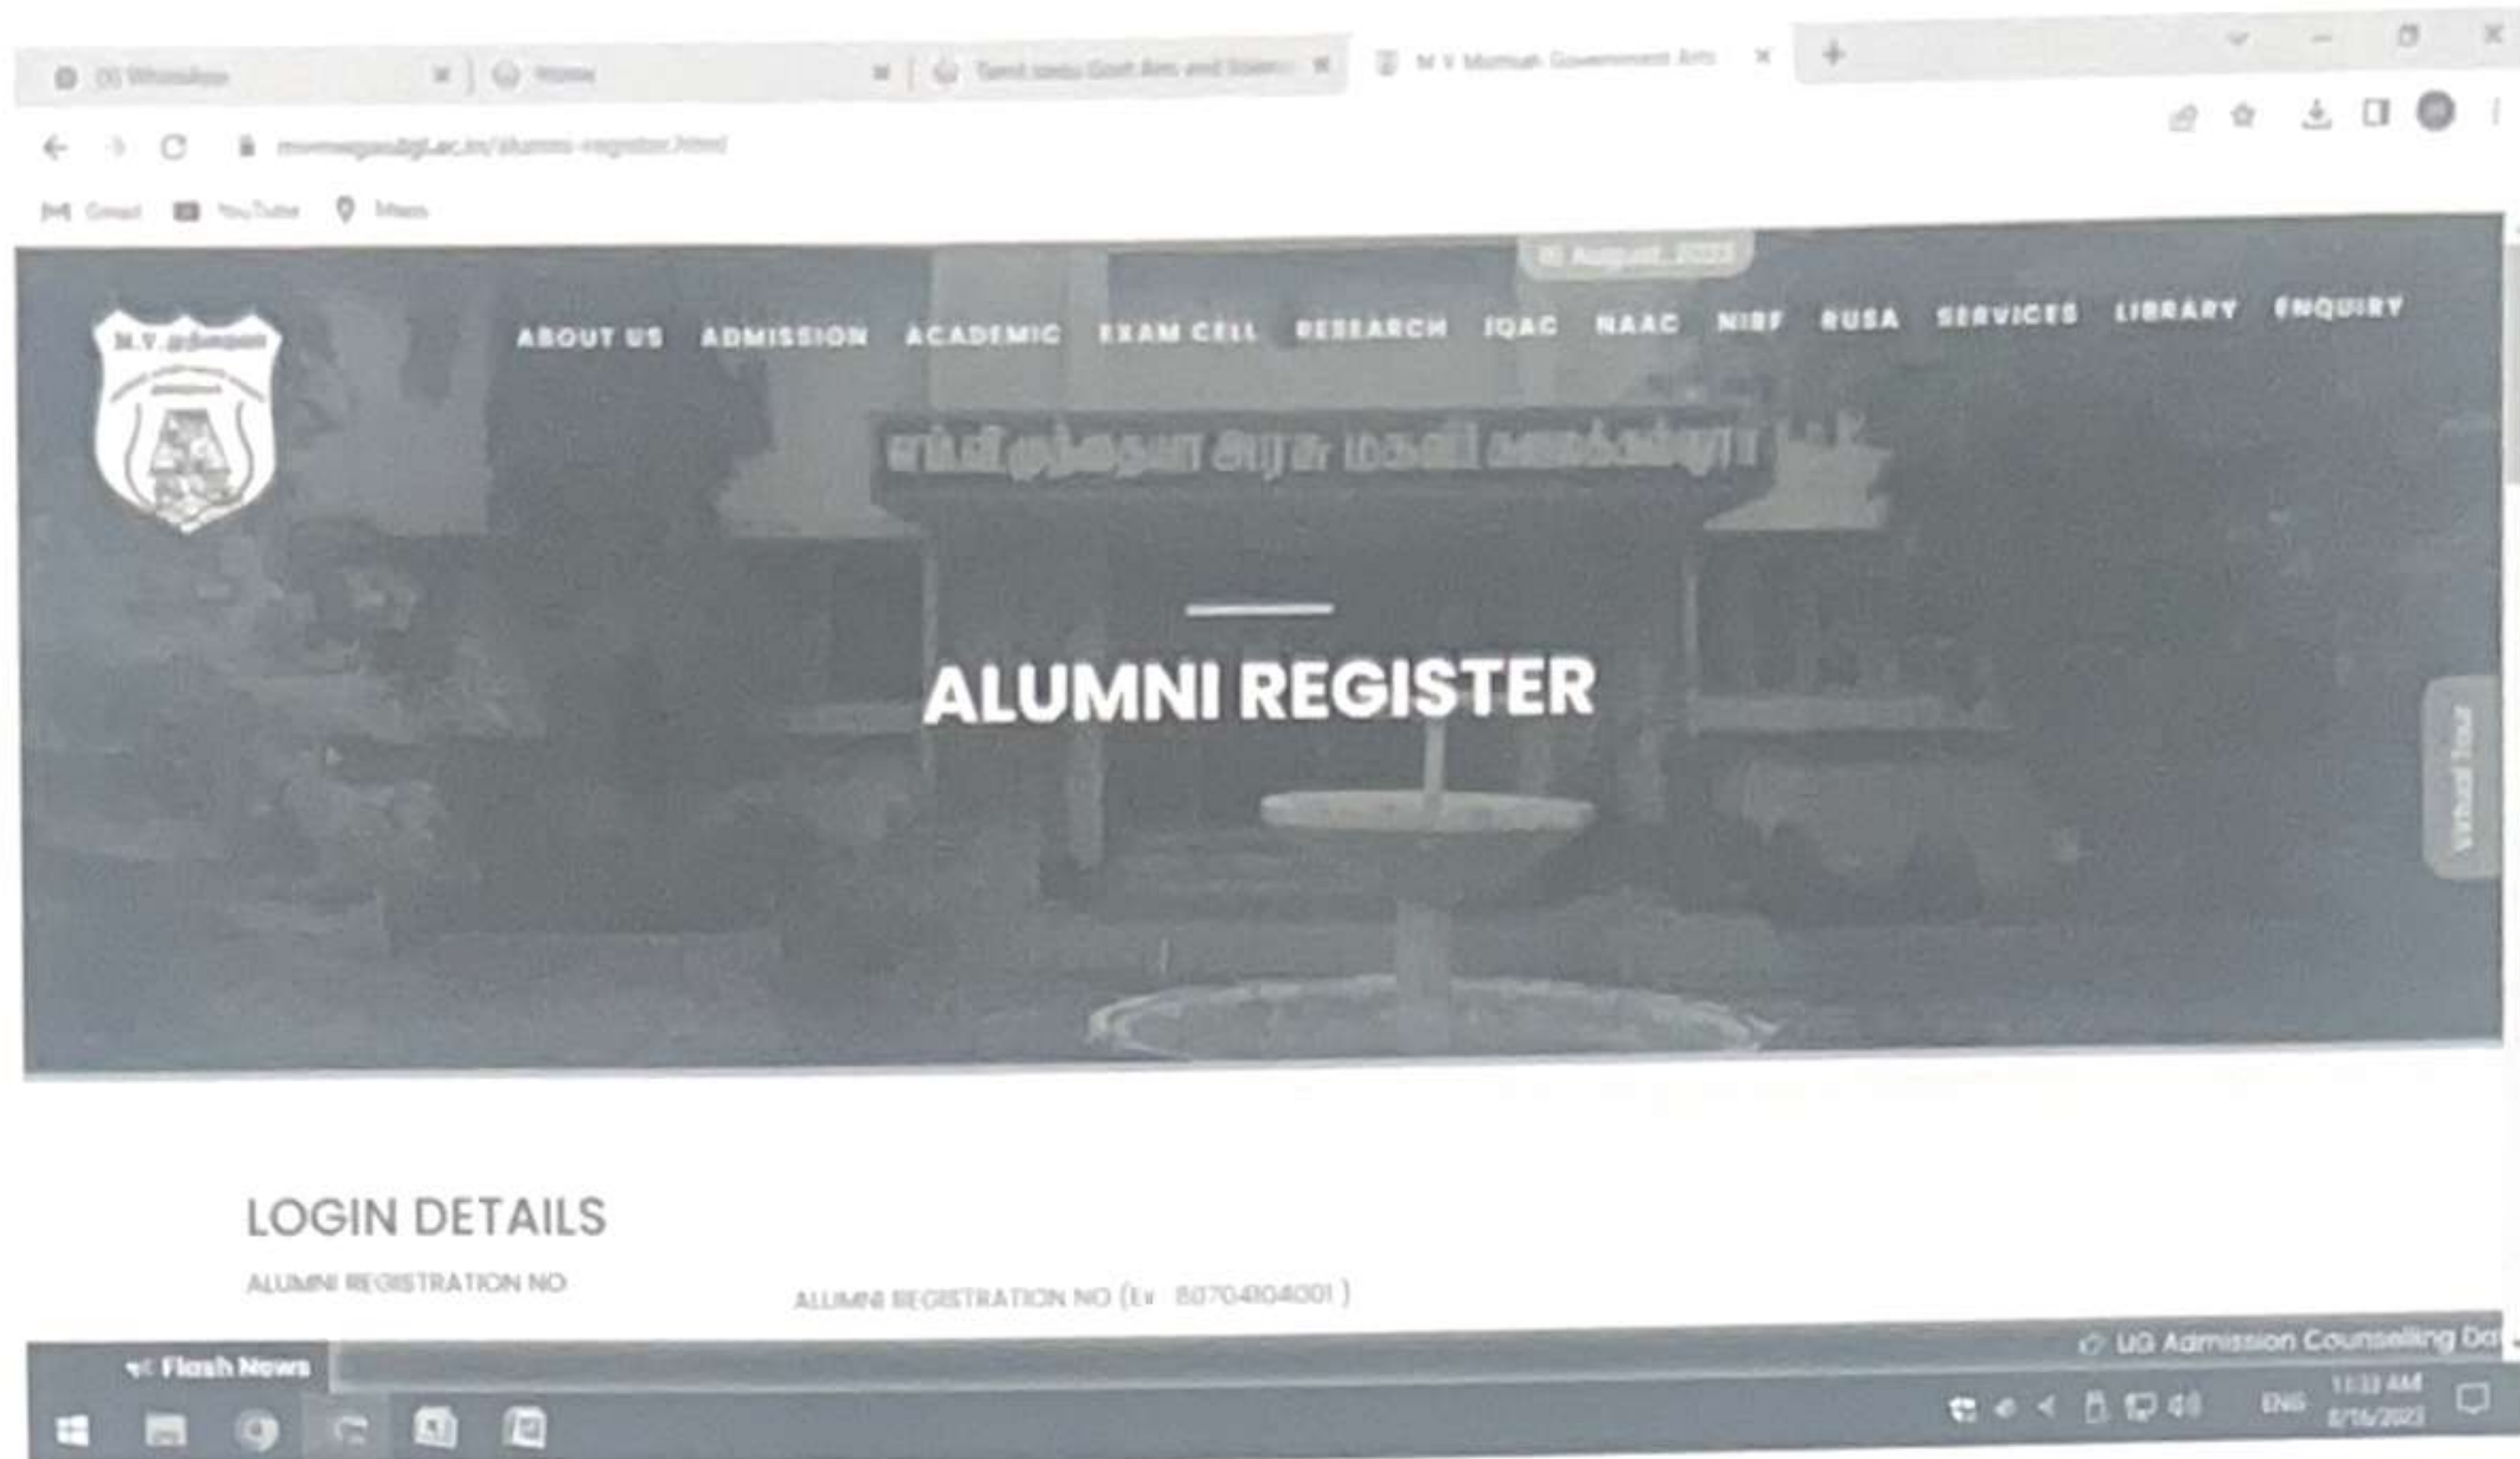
(3) WhatsApp
Home
Tamil nadu Govt Arts and Scien
M V Muthiah Government Arts

mvmwgacdgl.ac.in/alumni-register.html

Gmail YouTube Maps

August 2023

M.V. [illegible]

ABOUT US ADMISSION ACADEMIC EXAM CELL RESEARCH IQAC NAAC NIRF RUSA SERVICES LIBRARY ENQUIRY

எம்.வி.முத்தையா அரசு மகளிர் கலைக்கல்லூரி

ALUMNI REGISTER

Virtual Tour

LOGIN DETAILS

ALUMNI REGISTRATION NO

ALUMNI REGISTRATION NO (Ex : 80704804001 )

Flash News

UG Admission Counselling Da

ENG 11:33 AM 8/16/2023